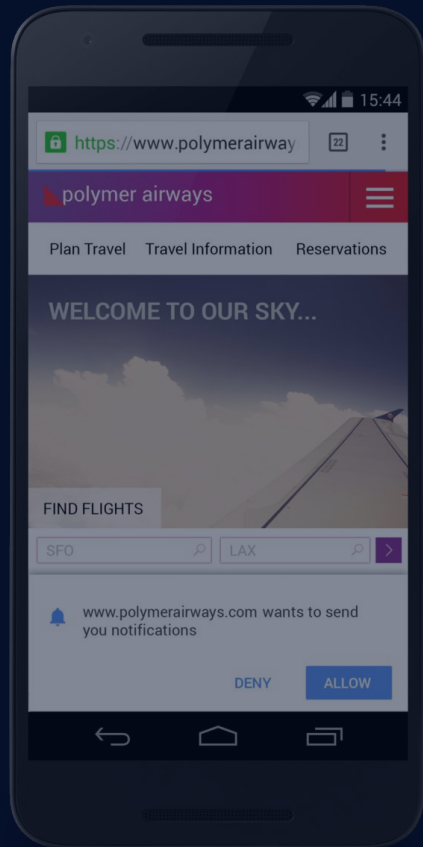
15:44

https://www.polymerairway

22

polymer airways

Plan Travel Travel Information Reservations

WELCOME TO OUR SKY...

FIND FLIGHTS

SFO

LAX

www.polymerairways.com wants to send you notifications

DENY

ALLOW